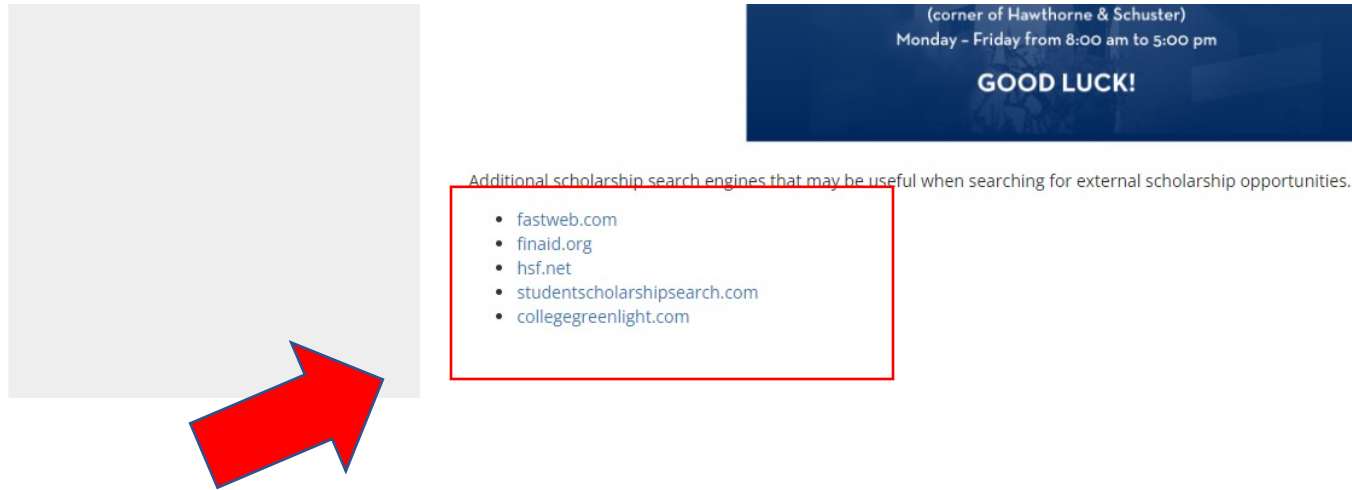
(corner of Hawthorne & Schuster)
Monday – Friday from 8:00 am to 5:00 pm

GOOD LUCK!

Additional scholarship search engines that may be useful when searching for external scholarship opportunities.

- fastweb.com
- finaid.org
- hsf.net
- studentscholarshipsearch.com
- collegegreenlight.com